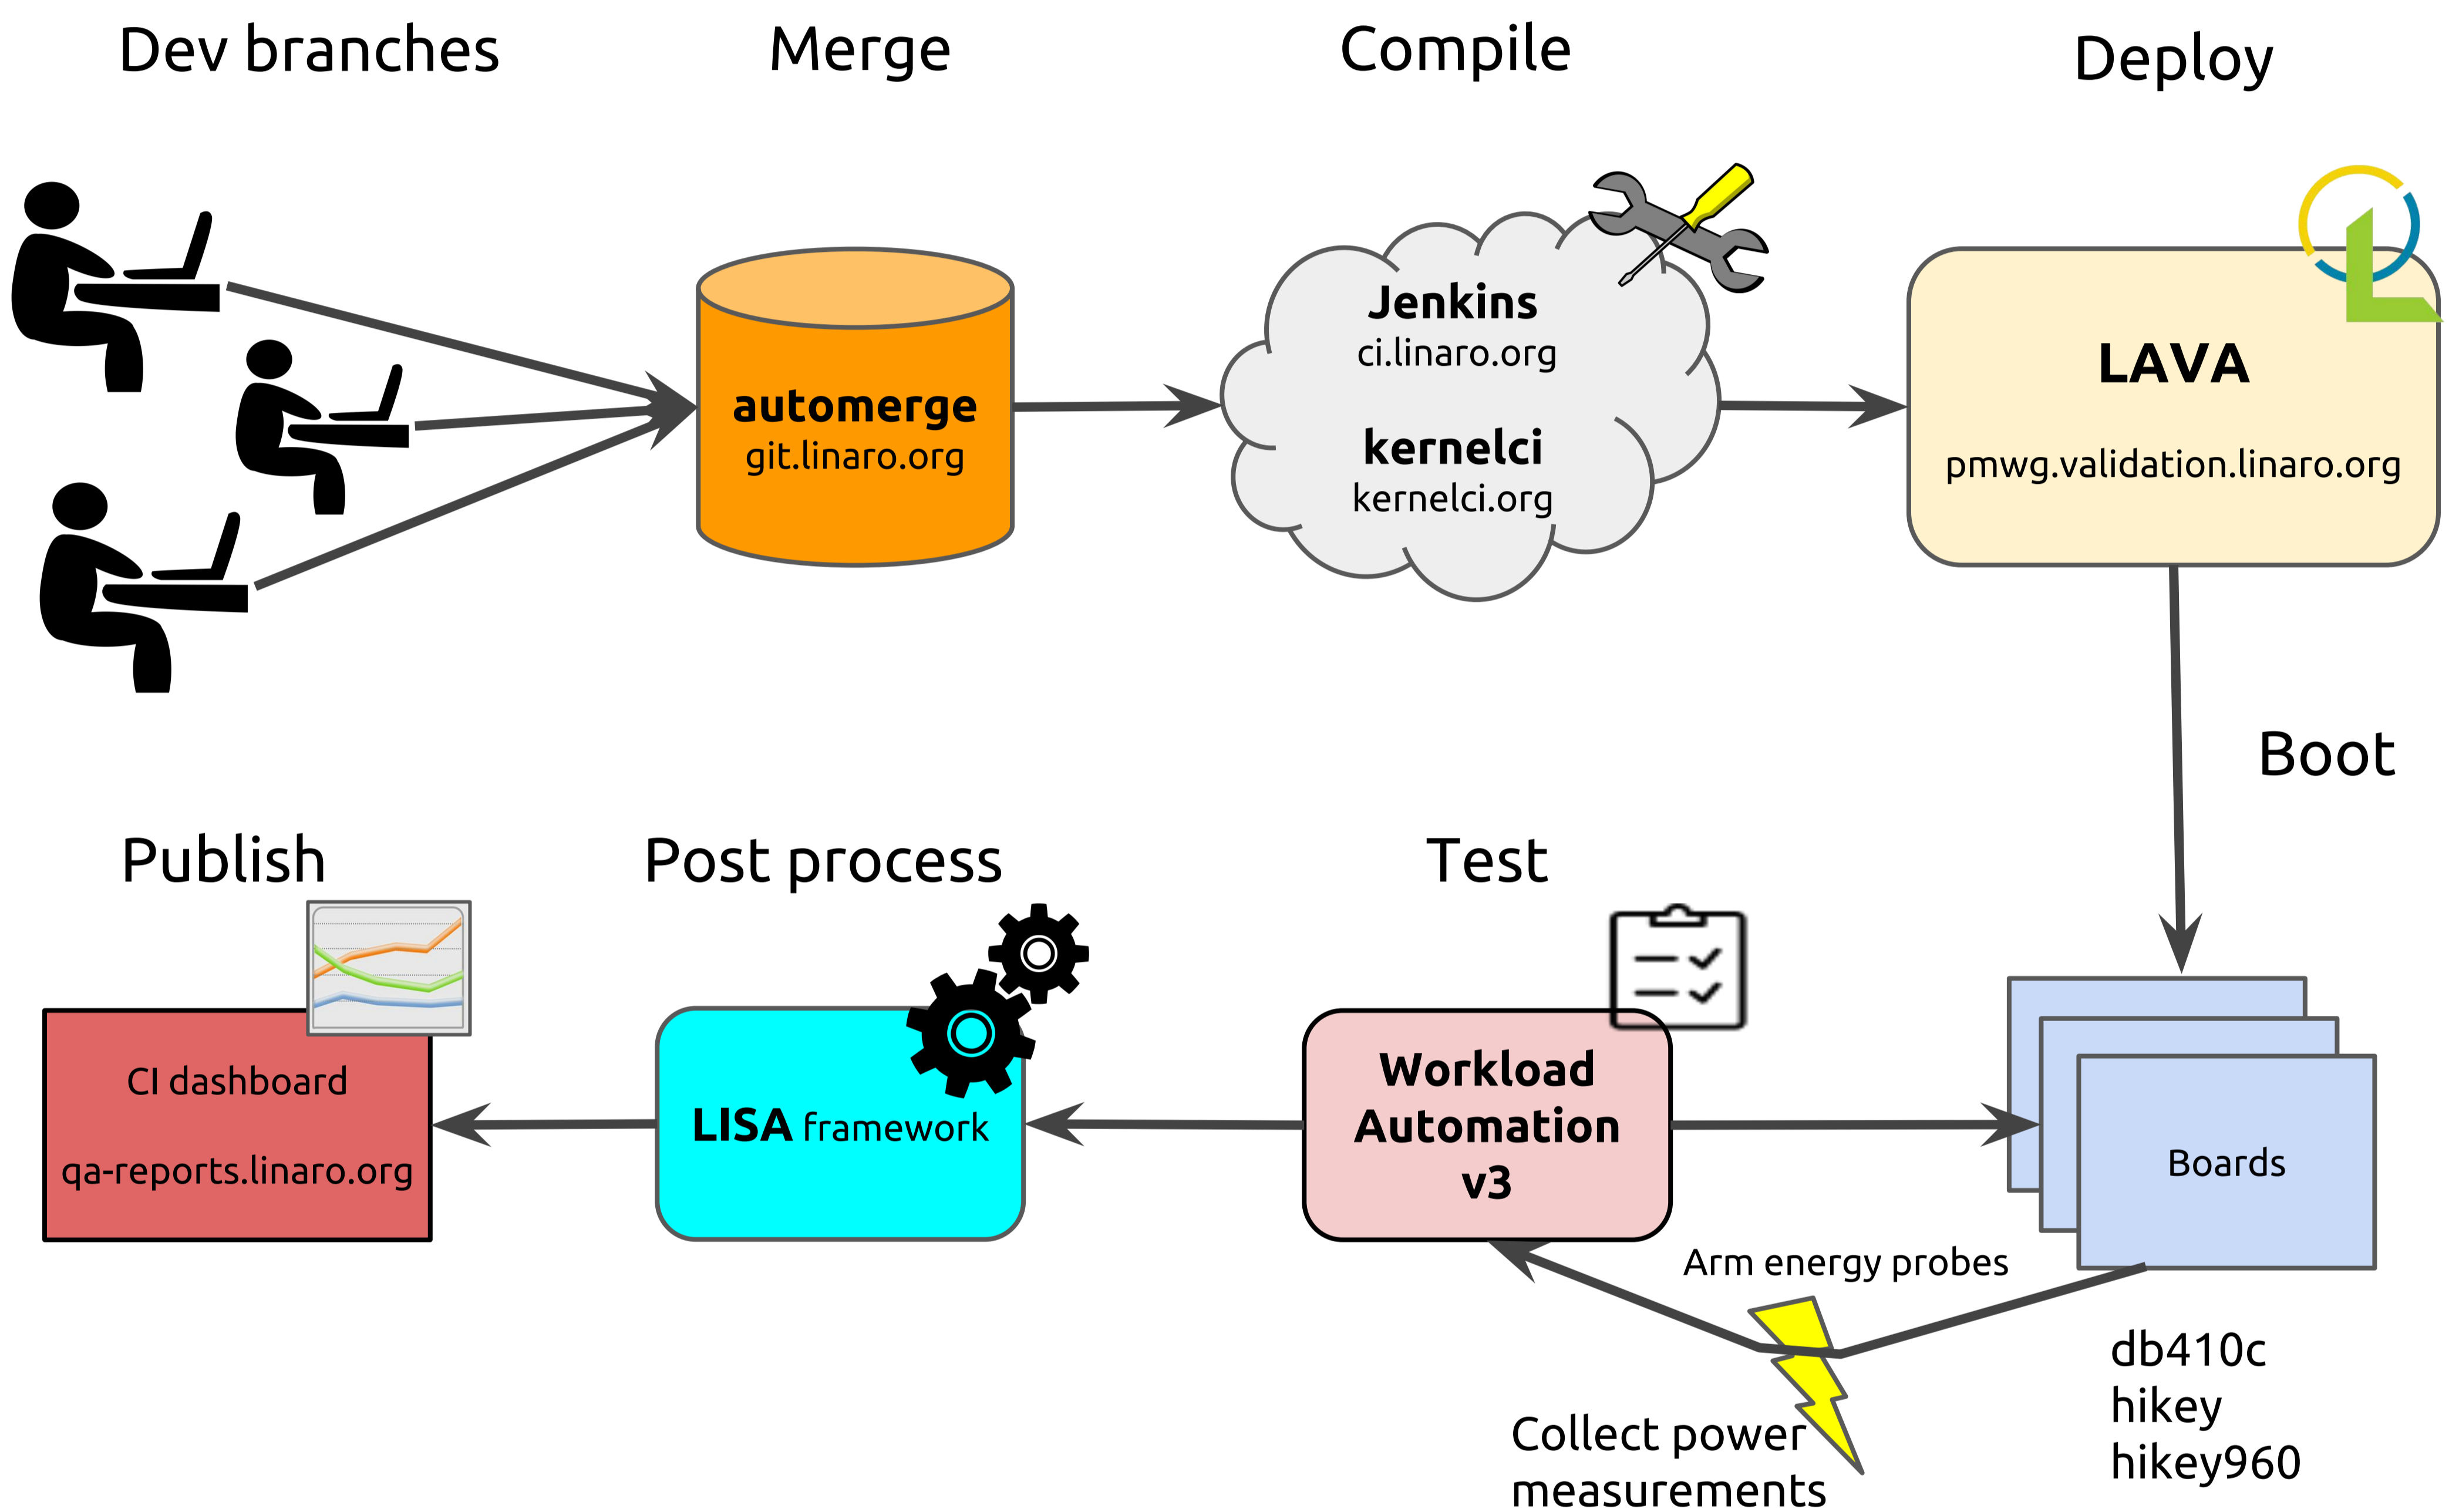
Dev branches

Merge

Compile

Deploy

automerge
git.linaro.org

Jenkins
ci.linaro.org

kernelci
kernelci.org

LAVA

pmwg.validation.linaro.org

Boot

Publish

Post process

Test

CI dashboard

qa-reports.linaro.org

LISA framework

Workload Automation v3

Boards

Arm energy probes

db410c
hikey
hikey960

Collect power measurements